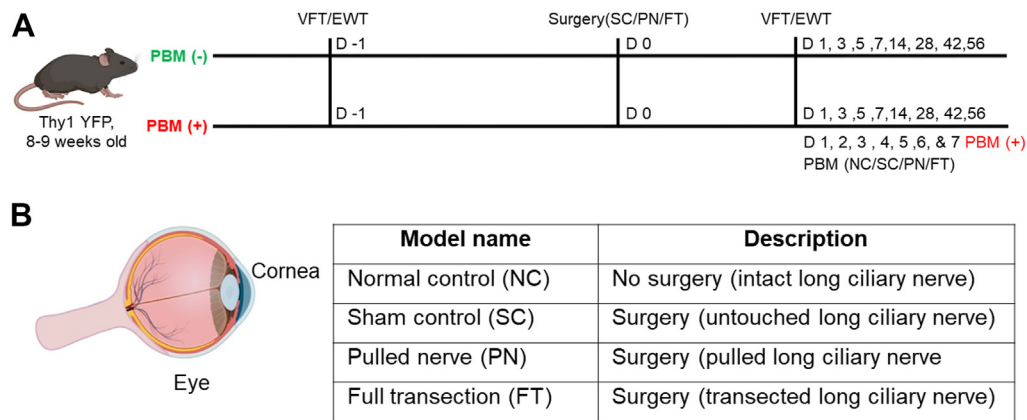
A

Thy1 YFP, 8-9 weeks old

PBM (-)

PBM (+)

VFT/EWT

D -1

D -1

Surgery(SC/PN/FT)

D 0

D 0

VFT/EWT

D 1, 3 ,5 ,7,14, 28, 42,56

D 1, 3 ,5 ,7,14, 28, 42,56

D 1, 2, 3 , 4, 5 ,6, & 7 PBM (+)
PBM (NC/SC/PN/FT)

B

Cornea

Eye

| Model name | Description |
|---|---|
| Normal control (NC) | No surgery (intact long ciliary nerve) |
| Sham control (SC) | Surgery (untouched long ciliary nerve) |
| Pulled nerve (PN) | Surgery (pulled long ciliary nerve |
| Full transection (FT) | Surgery (transected long ciliary nerve) |